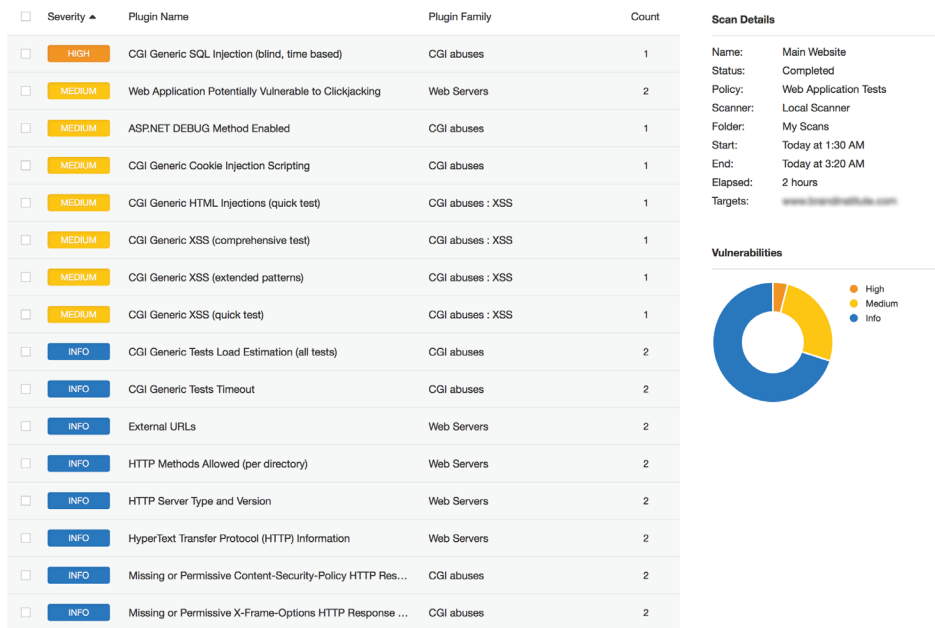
| | Severity ▲ | Plugin Name | Plugin Family | Count |
|---|---|---|---|---|
| | HIGH | CGI Generic SQL Injection (blind, time based) | CGI abuses | 1 |
| | MEDIUM | Web Application Potentially Vulnerable to Clickjacking | Web Servers | 2 |
| | MEDIUM | ASP.NET DEBUG Method Enabled | CGI abuses | 1 |
| | MEDIUM | CGI Generic Cookie Injection Scripting | CGI abuses | 1 |
| | MEDIUM | CGI Generic HTML Injections (quick test) | CGI abuses : XSS | 1 |
| | MEDIUM | CGI Generic XSS (comprehensive test) | CGI abuses : XSS | 1 |
| | MEDIUM | CGI Generic XSS (extended patterns) | CGI abuses : XSS | 1 |
| | MEDIUM | CGI Generic XSS (quick test) | CGI abuses : XSS | 1 |
| | INFO | CGI Generic Tests Load Estimation (all tests) | CGI abuses | 2 |
| | INFO | CGI Generic Tests Timeout | CGI abuses | 2 |
| | INFO | External URLs | Web Servers | 2 |
| | INFO | HTTP Methods Allowed (per directory) | Web Servers | 2 |
| | INFO | HTTP Server Type and Version | Web Servers | 2 |
| | INFO | HyperText Transfer Protocol (HTTP) Information | Web Servers | 2 |
| | INFO | Missing or Permissive Content-Security-Policy HTTP Res... | CGI abuses | 2 |
| | INFO | Missing or Permissive X-Frame-Options HTTP Response ... | CGI abuses | 2 |

Scan Details

Name: Main Website
Status: Completed
Policy: Web Application Tests
Scanner: Local Scanner
Folder: My Scans
Start: Today at 1:30 AM
End: Today at 3:20 AM
Elapsed: 2 hours
Targets: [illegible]

Vulnerabilities

High
Medium
Info